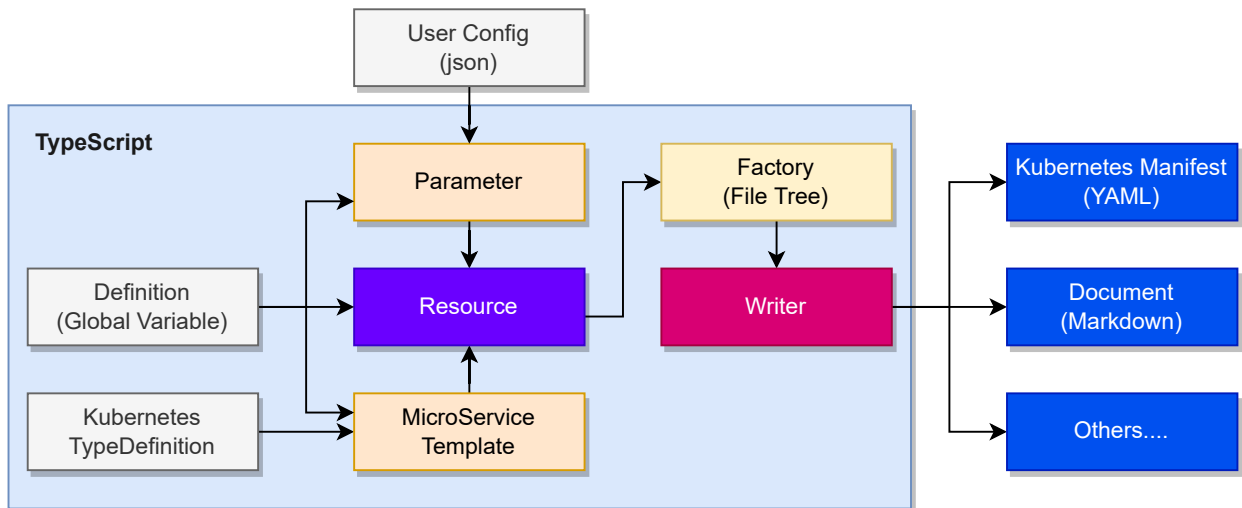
User Config
(json)

TypeScript

Parameter

Factory
(File Tree)

Kubernetes Manifest
(YAML)

Definition
(Global Variable)

Resource

Writer

Document
(Markdown)

Kubernetes
TypeDefinition

MicroService
Template

Others....